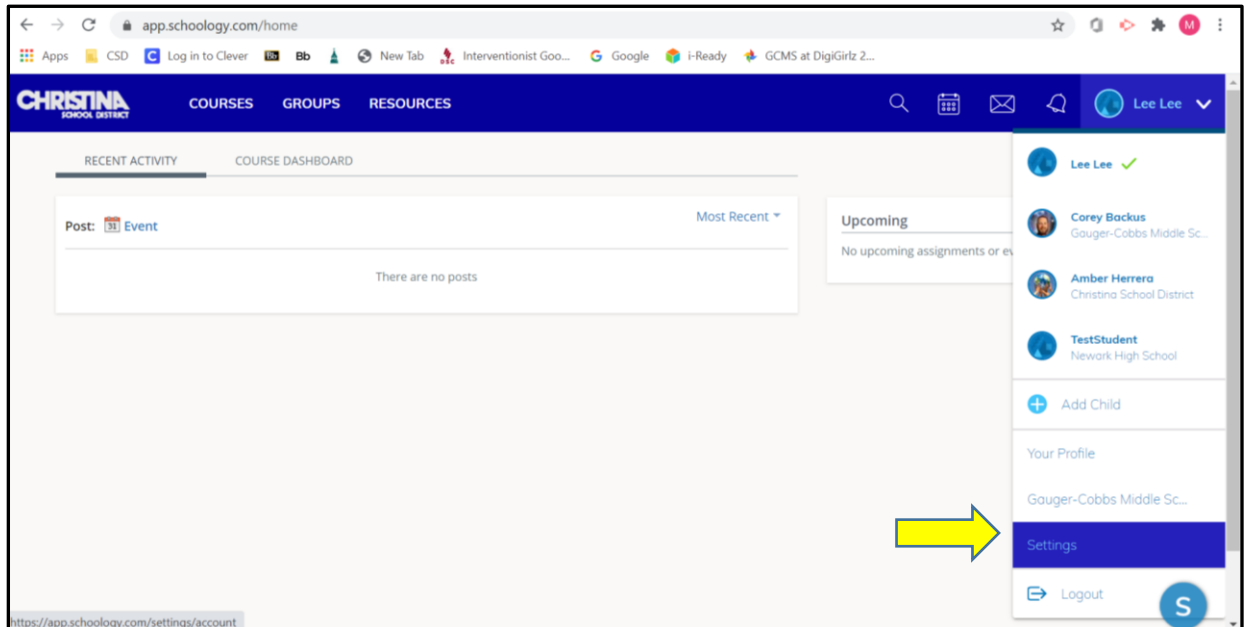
app.schoology.com/home

Apps CSD Log in to Clever Bb New Tab Interventionist Goo... Google i-Ready GCMS at DigiGirlz 2...

CHRISTINA SCHOOL DISTRICT COURSES GROUPS RESOURCES Lee Lee

RECENT ACTIVITY COURSE DASHBOARD

Post: 31 Event Most Recent

There are no posts

Upcoming

No upcoming assignments or ev

Lee Lee

Corey Backus
Gauger-Cobbs Middle Sc...

Amber Herrera
Christina School District

TestStudent
Newark High School

Add Child

Your Profile

Gauger-Cobbs Middle Sc...

Settings

Logout

S

https://app.schoology.com/settings/account